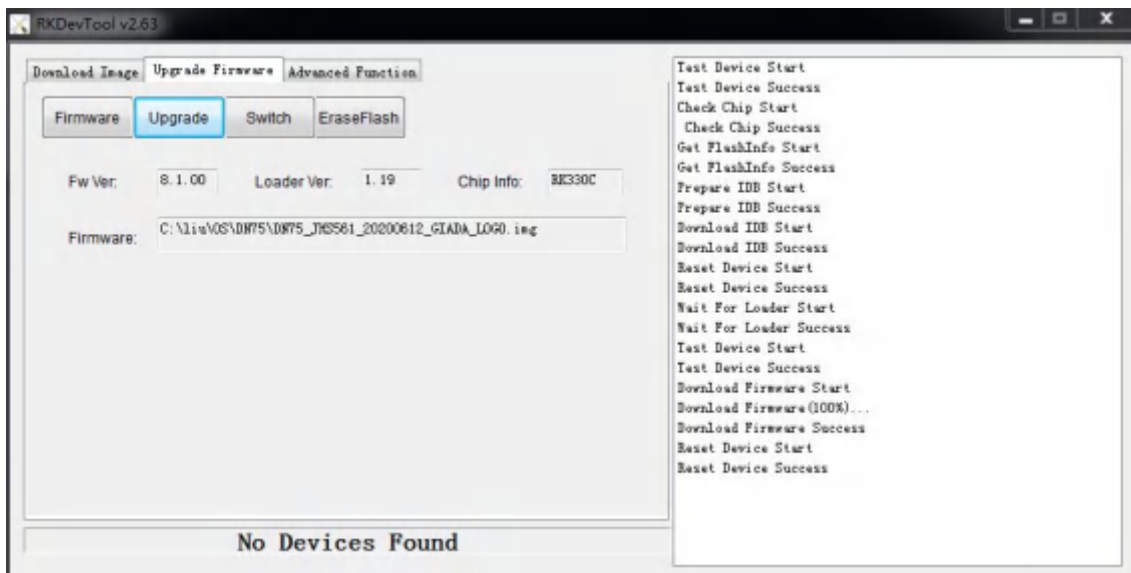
RKDevTool v2.63

Download Image | Upgrade Firmware | Advanced Function

Firmware | Upgrade | Switch | EraseFlash

Fw Ver: 8.1.00 Loader Ver: 1.19 Chip Info: RK330C

Firmware: C:\liu\OS\DN75\DN75_JMS561_20200612_GIADA_LOGO.img

No Devices Found

Test Device Start
Test Device Success
Check Chip Start
Check Chip Success
Get FlashInfo Start
Get FlashInfo Success
Prepare IDB Start
Prepare IDB Success
Download IDB Start
Download IDB Success
Reset Device Start
Reset Device Success
Wait For Loader Start
Wait For Loader Success
Test Device Start
Test Device Success
Download Firmware Start
Download Firmware(100%)...
Download Firmware Success
Reset Device Start
Reset Device Success